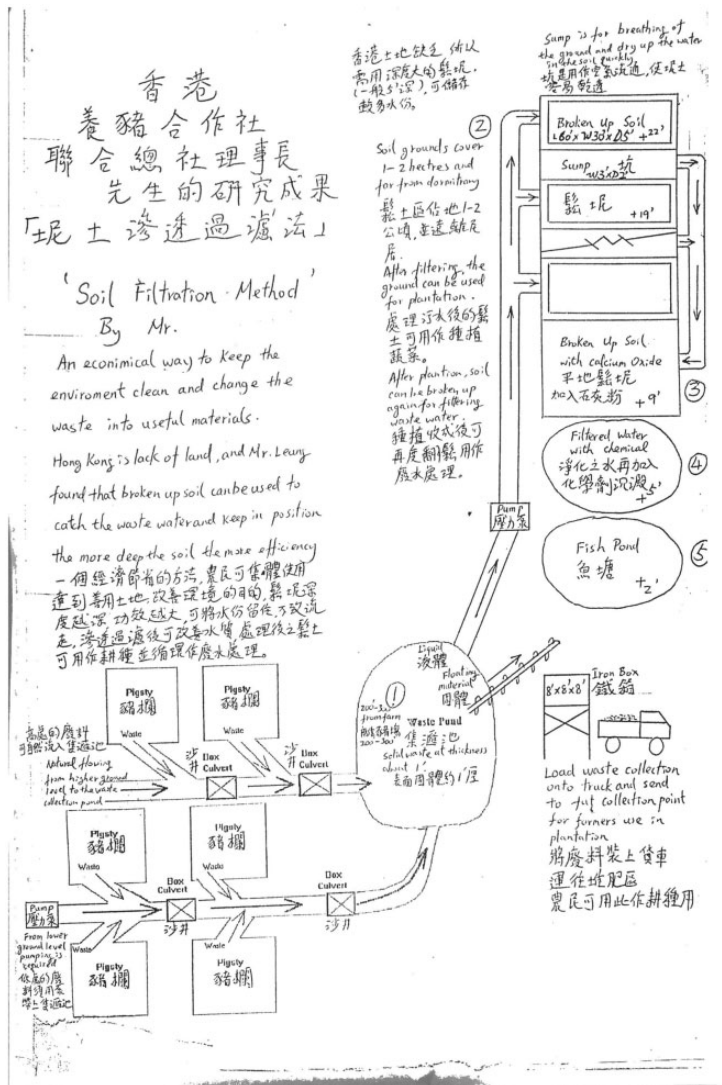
香港
養豬合作社
聯合總社理事長
先生的研究成果
「坭土滲透過濾法」

'Soil Filtration Method'
By Mr.

An economical way to keep the enviroment clean and change the waste into useful materials.

Hong Kong is lack of land, and Mr. Leung found that broken up soil canbe used to cath the waste water and keep in position the more deep the soil the more efficiency

一個經濟節省的方法,農民可集體使用達到善用土地,改善環境的目的,鬆坭深度越深,功效越大,可將水份留住,不致流走,滲透過濾後可改善水質,處理後之鬆土可用作耕種並循環作廢水處理。

香港土地缺乏,所以需用深度大的鬆坭,(一般5'深),可儲存較多水份。

②
Soil grounds cover 1-2 hectres and for from dormitory
鬆土區佔地1-2公頃,並遠離民居。
After filtering, the ground can be used for plantation.
處理污水後的鬆土可用作種植蔬菜。
After plantion, soil can be broken up again for filtering waste water.
種植收成後可再度翻鬆用作廢水處理。

Sump is for breathing of the ground and dry up the water in the soil quickly
坑是用作空氣流通,使泥土容易乾透

Broken Up Soil
L60'x W30'x D5' +22'

Sump 坑 W3'x D5'

鬆坭 +19'

Broken Up Soil with calcium Oxide
平地鬆坭加入石灰粉 +9'
③

Filtered Water with chemical
淨化之水再加入化學劑沉澱 +5'
④

Fish Pond
魚塘 +2'
⑤

Pump 摩力泵

Liquid 液體
Floating material 固體

①
200-300 from farm
飼豬場 200-300
Waste Pond
集遊池
Solid waste at thickness about 1'
表面固體約1'厚

Iron Box
鐵箱
8'x8'x8'

Load waste collection onto truck and send to fut collection point for formers we in plantation
將廢料裝上貨車運往堆肥區農民可用此作耕種用

Pigsty 豬欄
Waste

Pigsty 豬欄
Waste

高處的廢料可順流入集遊池
Natural flowing from higher ground level to the waste collection pond

沙井
Box Culvert

沙井
Box Culvert

Pigsty 豬欄
Waste

Pigsty 豬欄
Waste

Pump 摩力泵
From lower ground level pumping is required
低處的廢料須用泵帶上集遊池

Box Culvert
沙井

Box Culvert
沙井

Waste
Pigsty 豬欄

Waste
Pigsty 豬欄